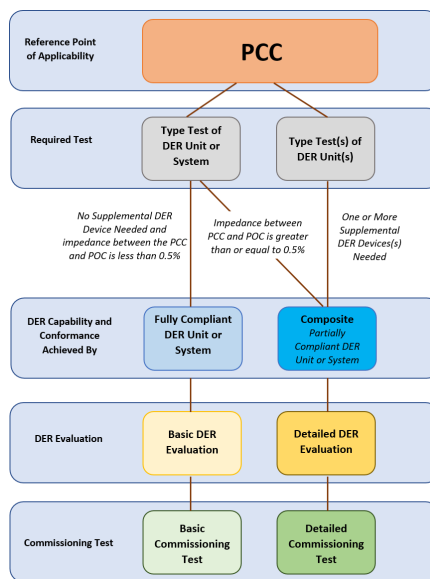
Reference Point of Applicability

PCC

Required Test

Type Test of DER Unit or System

Type Test(s) of DER Unit(s)

No Supplemental DER Device Needed and impedance between the PCC and POC is less than 0.5%

Impedance between PCC and POC is greater than or equal to 0.5%

One or More Supplemental DER Devices(s) Needed

DER Capability and Conformance Achieved By

Fully Compliant DER Unit or System

Composite
Partially Compliant DER Unit or System

DER Evaluation

Basic DER Evaluation

Detailed DER Evaluation

Commissioning Test

Basic Commissioning Test

Detailed Commissioning Test